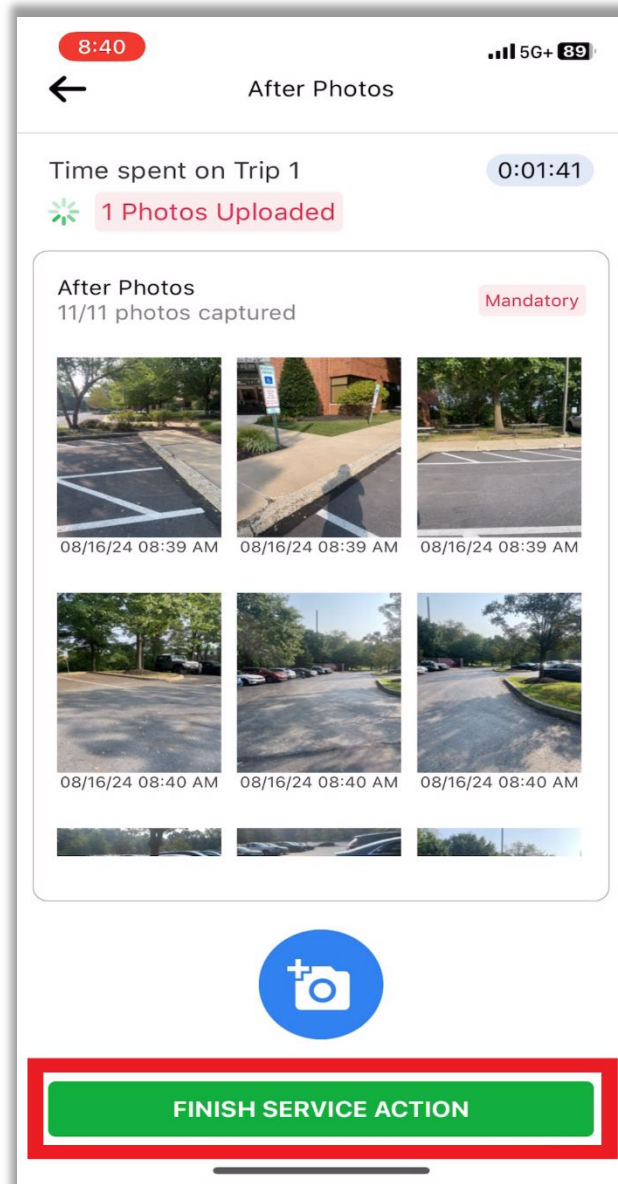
8:40
5G+ 89

After Photos

Time spent on Trip 1
0:01:41
1 Photos Uploaded

After Photos
11/11 photos captured
Mandatory

08/16/24 08:39 AM
08/16/24 08:39 AM
08/16/24 08:39 AM

08/16/24 08:40 AM
08/16/24 08:40 AM
08/16/24 08:40 AM

FINISH SERVICE ACTION